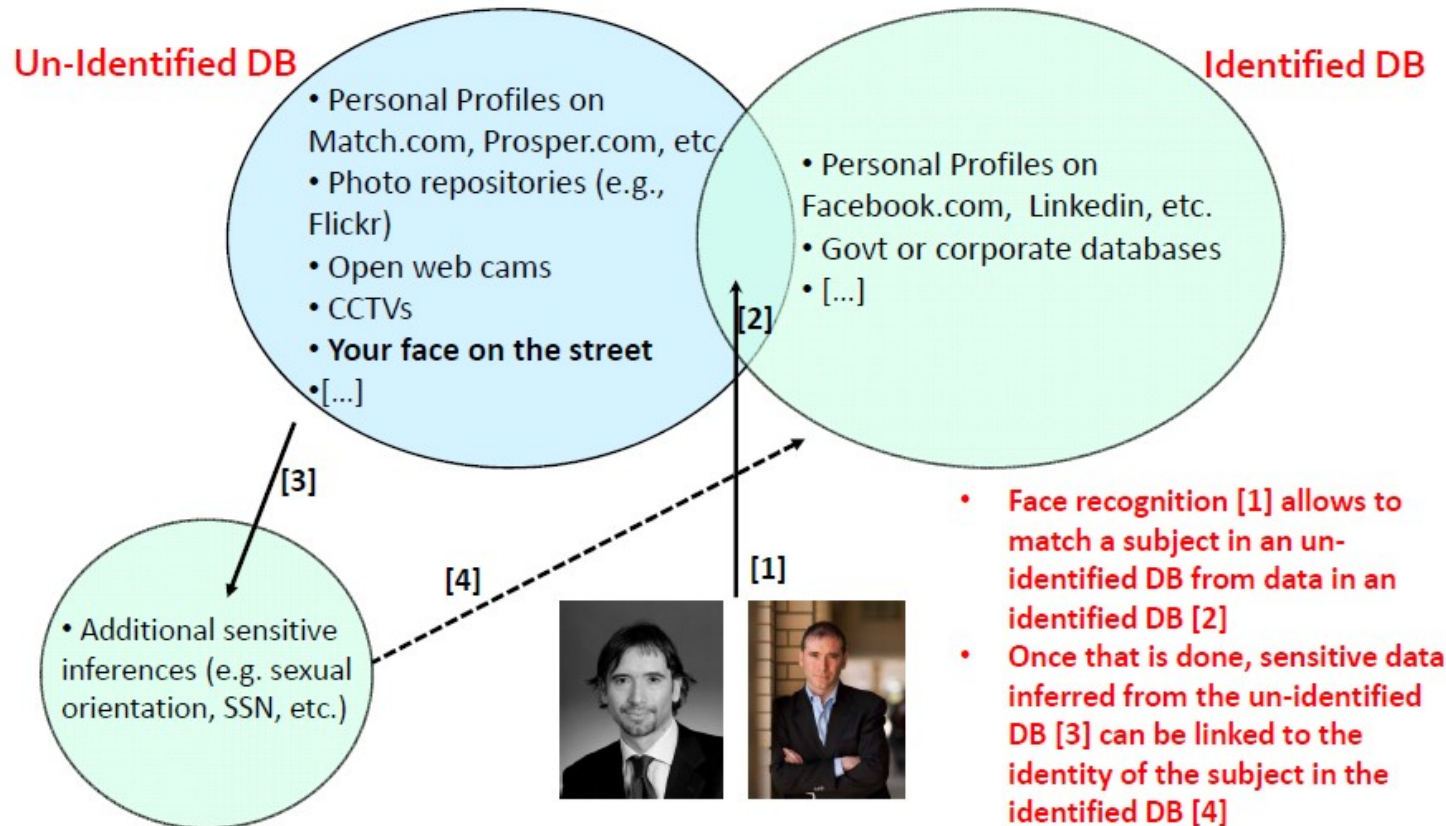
Un-Identified DB

• Personal Profiles on Match.com, Prosper.com, etc.
• Photo repositories (e.g., Flickr)
• Open web cams
• CCTVs
• **Your face on the street**
•[...]

Identified DB

• Personal Profiles on Facebook.com, Linkedin, etc.
• Govt or corporate databases
• [...]

[2]

[3]

[4]

[1]

• Additional sensitive inferences (e.g. sexual orientation, SSN, etc.)

• Face recognition [1] allows to match a subject in an un-identified DB from data in an identified DB [2]
• Once that is done, sensitive data inferred from the un-identified DB [3] can be linked to the identity of the subject in the identified DB [4]